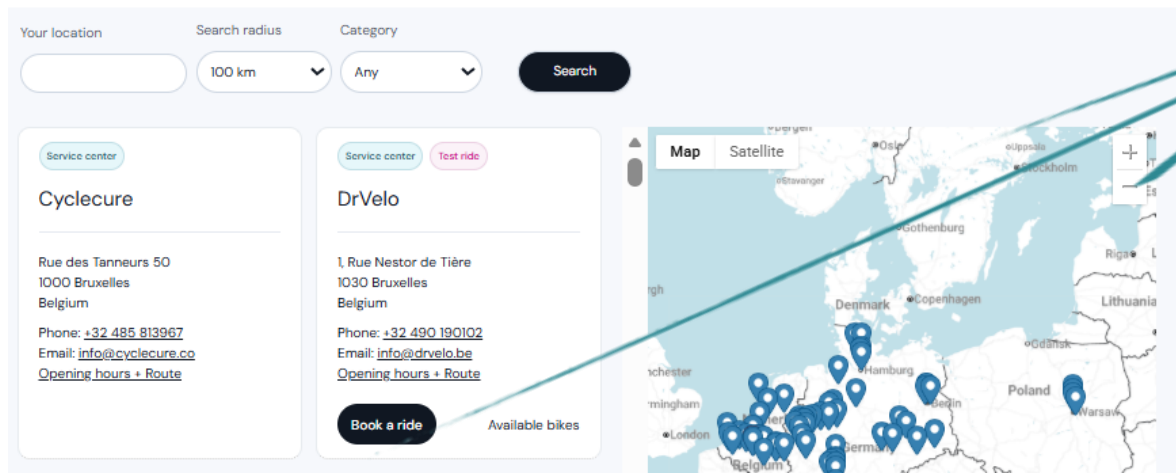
Your location

Search radius
100 km

Category
Any

Search

Service center

Cyclecure

Rue des Tanneurs 50
1000 Bruxelles
Belgium

Phone: +32 485 813967
Email: info@cyclecure.co
Opening hours + Route

Service center Test ride

DrVelo

1, Rue Nestor de Tière
1030 Bruxelles
Belgium

Phone: +32 490 190102
Email: info@drvelo.be
Opening hours + Route

Book a ride
Available bikes

Map Satellite

Bergen
Oslo
Uppsala
Stockholm
Stavanger
Gothenburg
Riga
Denmark
Copenhagen
Lithuania
rgh
Gdańsk
Hamburg
nchester
Poland
rmingham
Berlin
Warsaw
London
Germany
Belgium